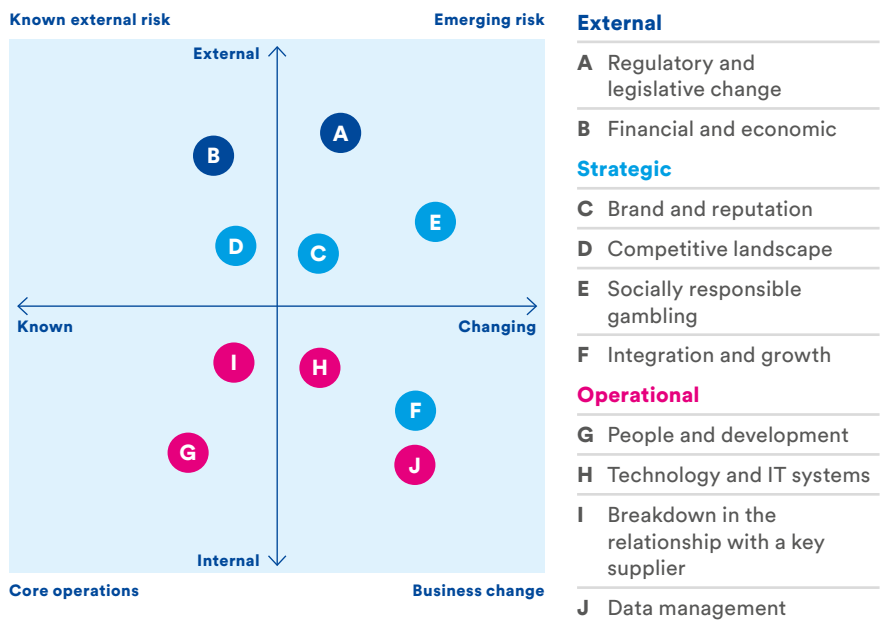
Known external risk

Emerging risk

External

A

B

E

D

C

Known

Changing

I

H

F

G

J

Internal

Core operations

Business change

External

A Regulatory and legislative change

B Financial and economic

Strategic

C Brand and reputation

D Competitive landscape

E Socially responsible gambling

F Integration and growth

Operational

G People and development

H Technology and IT systems

I Breakdown in the relationship with a key supplier

J Data management